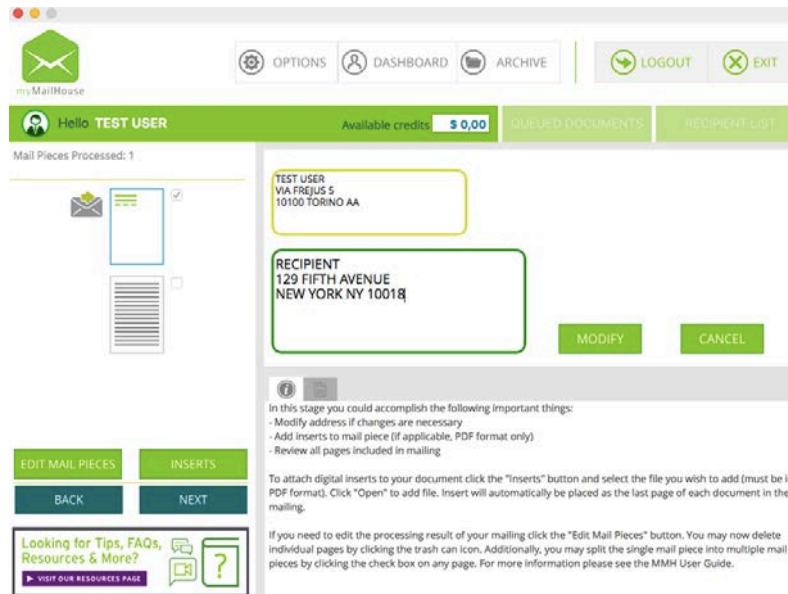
myMailHouse

OPTIONS DASHBOARD ARCHIVE LOGOUT EXIT

Hello TEST USER

Available credits $ 0,00 QUEUED DOCUMENTS RECIPIENT LIST

Mail Pieces Processed: 1

TEST USER
VIA FREJUS 5
10100 TORINO AA

RECIPIENT
129 FIFTH AVENUE
NEW YORK NY 10018

MODIFY CANCEL

In this stage you could accomplish the following important things:
- Modify address if changes are necessary
- Add inserts to mail piece (if applicable, PDF format only)
- Review all pages included in mailing

To attach digital inserts to your document click the "Inserts" button and select the file you wish to add (must be i PDF format). Click "Open" to add file. Insert will automatically be placed as the last page of each document in the mailing.

If you need to edit the processing result of your mailing click the "Edit Mail Pieces" button. You may now delete individual pages by clicking the trash can icon. Additionally, you may split the single mail piece into multiple mail pieces by clicking the check box on any page. For more information please see the MMH User Guide.

EDIT MAIL PIECES INSERTS

BACK NEXT

Looking for Tips, FAQs, Resources & More?

VISIT OUR RESOURCES PAGE